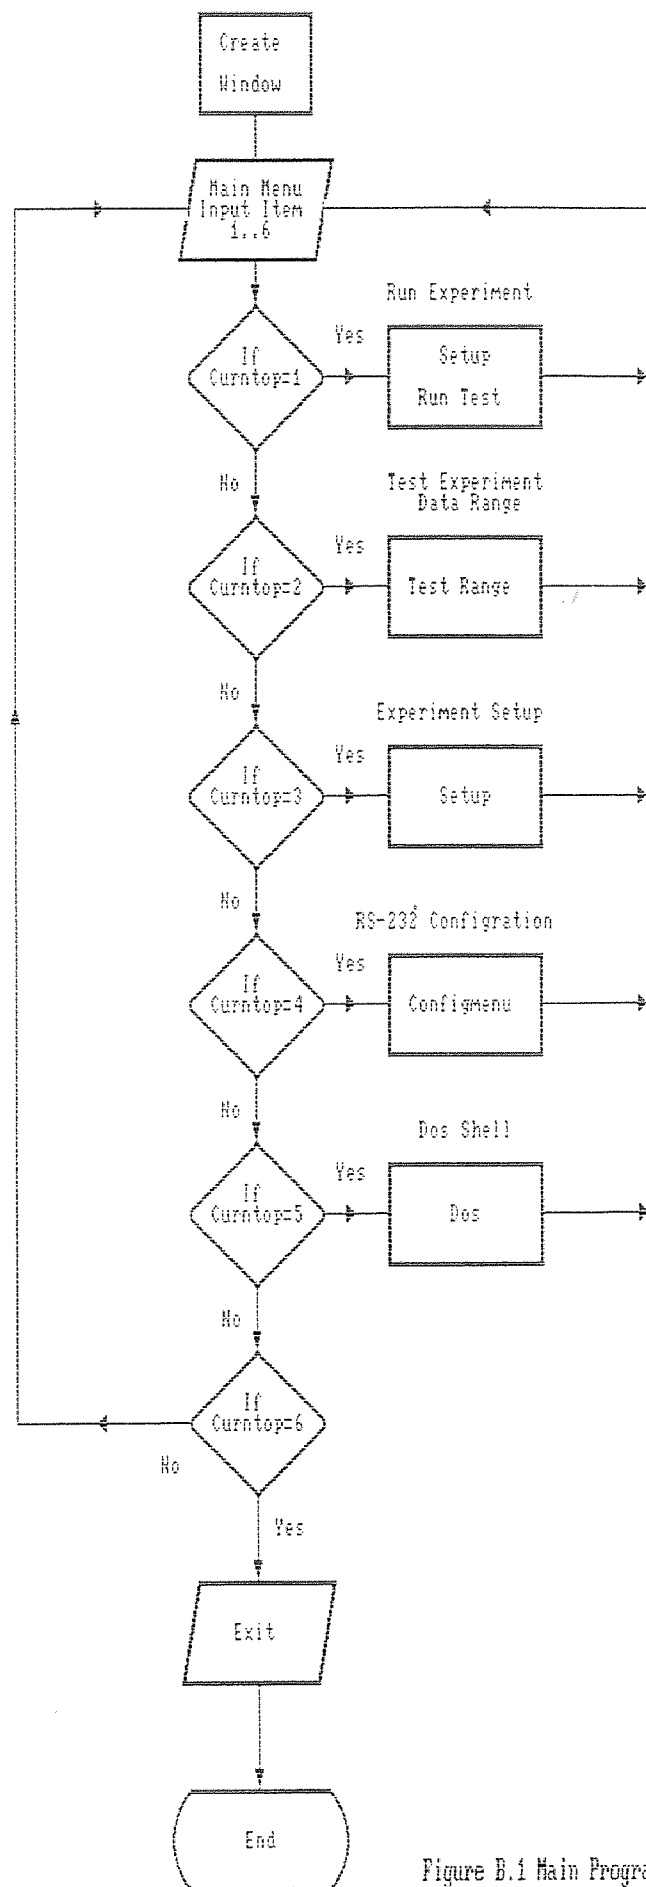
Create Window

Main Menu Input Item 1..6

Run Experiment

If Curntop=1

Yes

Setup Run Test

No

Test Experiment Data Range

If Curntop=2

Yes

Test Range

No

Experiment Setup

If Curntop=3

Yes

Setup

No

RS-232 Configration

If Curntop=4

Yes

Configmenu

No

Dos Shell

If Curntop=5

Yes

Dos

No

If Curntop=6

No

Yes

Exit

End

Figure B.1 Main Progra